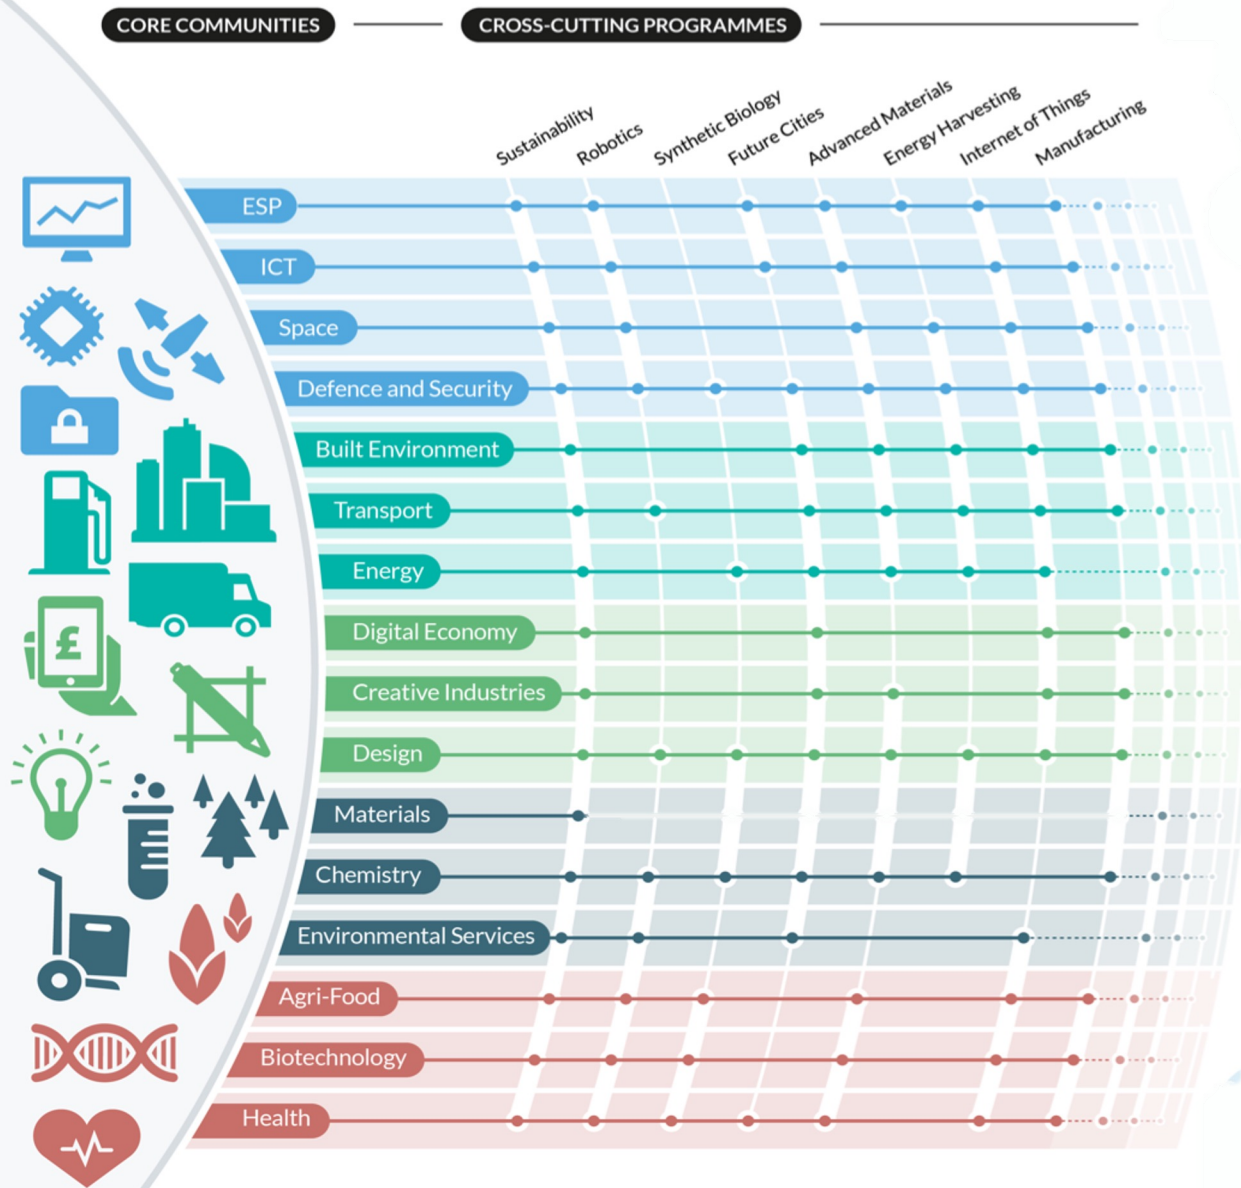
CORE COMMUNITIES

CROSS-CUTTING PROGRAMMES

Sustainability
Robotics
Synthetic Biology
Future Cities
Advanced Materials
Energy Harvesting
Internet of Things
Manufacturing

ESP
ICT
Space
Defence and Security
Built Environment
Transport
Energy
Digital Economy
Creative Industries
Design
Materials
Chemistry
Environmental Services
Agri-Food
Biotechnology
Health

£